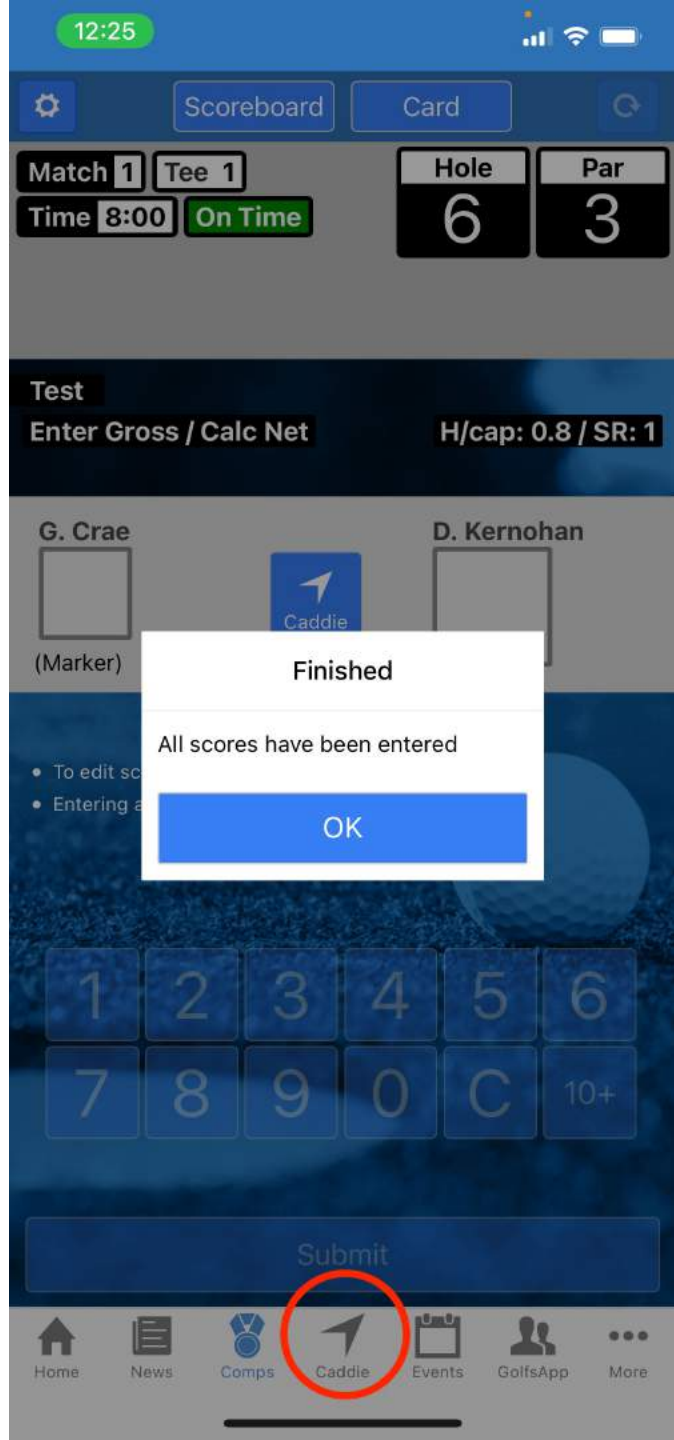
12:25

Scoreboard Card

Match 1 Tee 1
Time 8:00 On Time

Hole 6
Par 3

Test
Enter Gross / Calc Net
H/cap: 0.8 / SR: 1

G. Crae
(Marker)

Caddie

D. Kernohan

Finished

All scores have been entered

OK

• To edit sc
• Entering a

1 2 3 4 5 6
7 8 9 0 C 10+

Submit

Home News Comps Caddie Events GolfsApp More